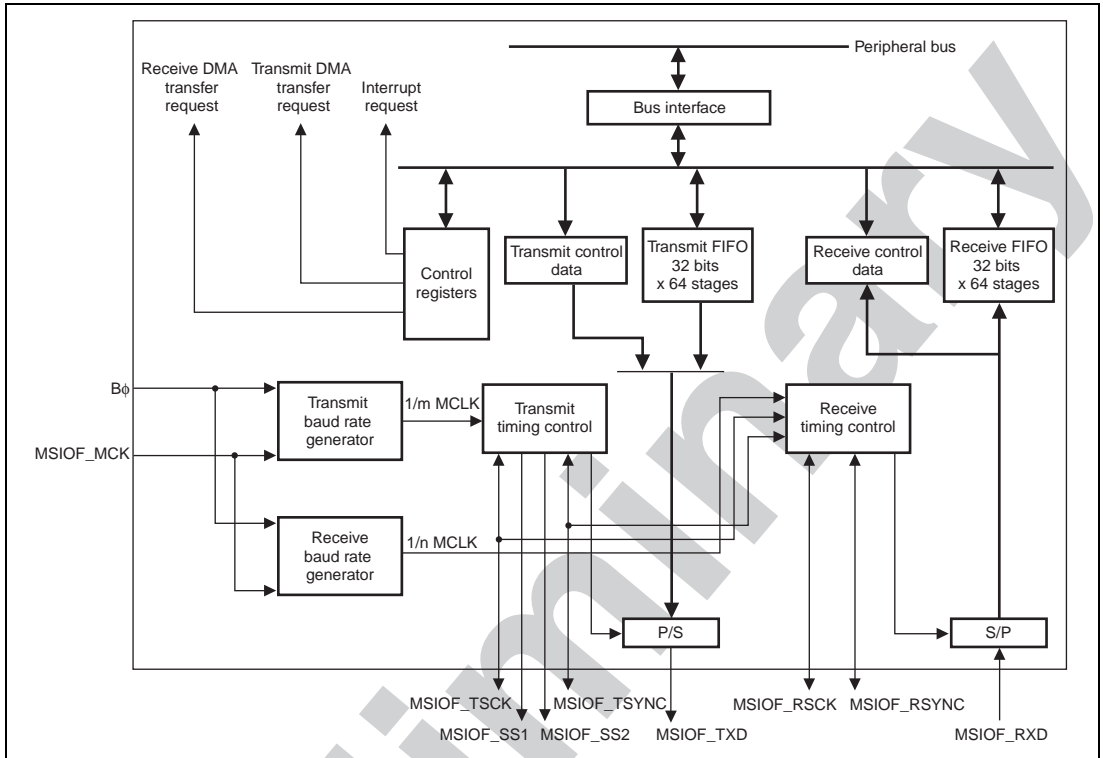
Peripheral bus

Receive DMA transfer request

Transmit DMA transfer request

Interrupt request

Bus interface

Control registers

Transmit control data

Transmit FIFO 32 bits x 64 stages

Receive control data

Receive FIFO 32 bits x 64 stages

Bϕ

MSIOF_MCK

Transmit baud rate generator

1/m MCLK

Transmit timing control

Receive timing control

Receive baud rate generator

1/n MCLK

P/S

S/P

MSIOF_TSCK

MSIOF_SS1

MSIOF_SS2

MSIOF_TSYNC

MSIOF_TXD

MSIOF_RSCK

MSIOF_RSYNC

MSIOF_RXD

Preliminary